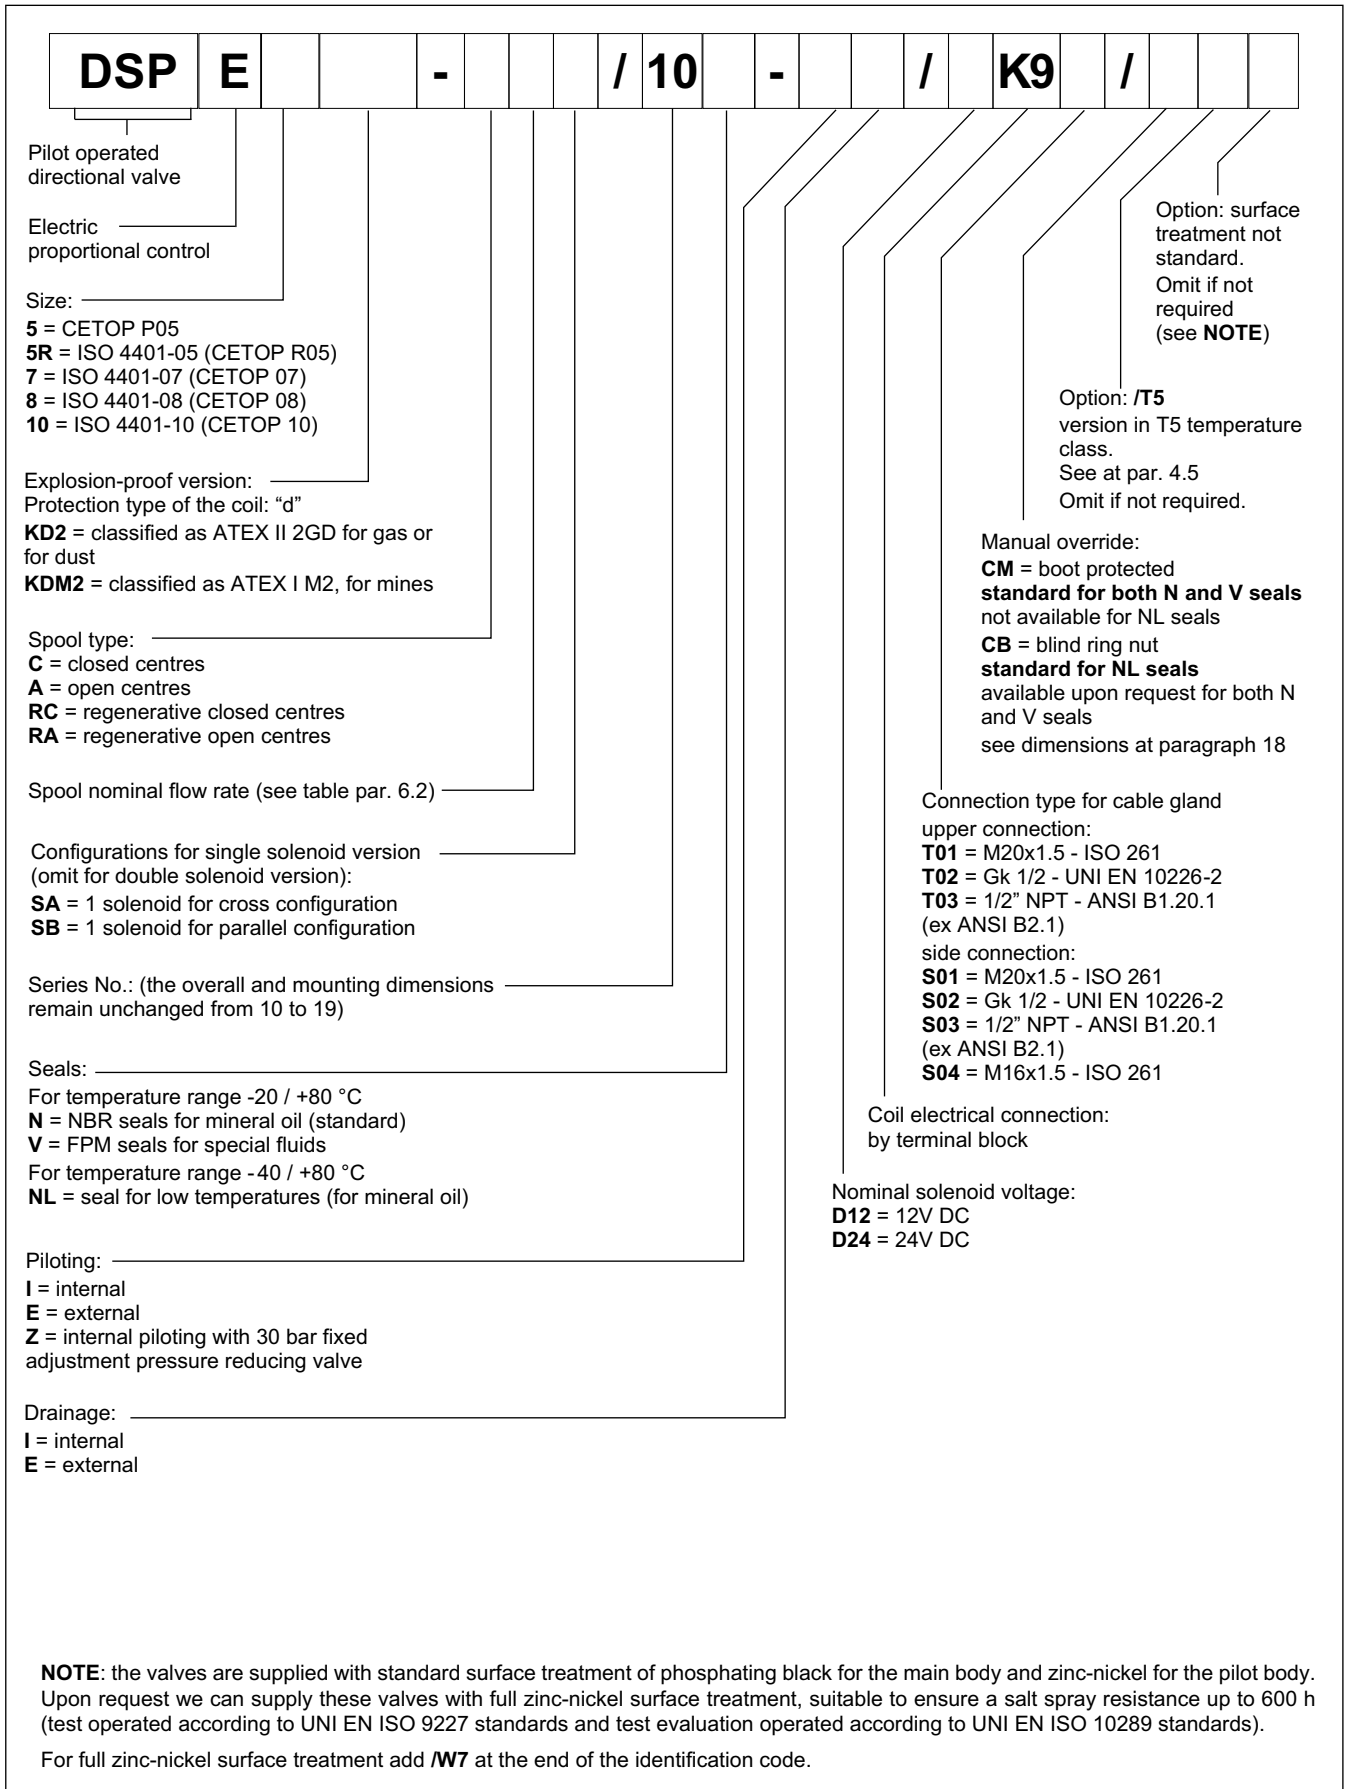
| DSP | E | | | - | | | | / | 10 | | - | | | / | K9 | / | | | |
|---|---|---|---|---|---|---|---|---|---|---|---|---|---|---|---|---|---|---|---|

Pilot operated directional valve

Electric proportional control

Size:
**5** = CETOP P05
**5R** = ISO 4401-05 (CETOP R05)
**7** = ISO 4401-07 (CETOP 07)
**8** = ISO 4401-08 (CETOP 08)
**10** = ISO 4401-10 (CETOP 10)

Explosion-proof version:
Protection type of the coil: "d"
**KD2** = classified as ATEX II 2GD for gas or for dust
**KDM2** = classified as ATEX I M2, for mines

Spool type:
**C** = closed centres
**A** = open centres
**RC** = regenerative closed centres
**RA** = regenerative open centres

Spool nominal flow rate (see table par. 6.2)

Configurations for single solenoid version (omit for double solenoid version):
**SA** = 1 solenoid for cross configuration
**SB** = 1 solenoid for parallel configuration

Series No.: (the overall and mounting dimensions remain unchanged from 10 to 19)

Seals:
For temperature range -20 / +80 °C
**N** = NBR seals for mineral oil (standard)
**V** = FPM seals for special fluids
For temperature range -40 / +80 °C
**NL** = seal for low temperatures (for mineral oil)

Piloting:
**I** = internal
**E** = external
**Z** = internal piloting with 30 bar fixed adjustment pressure reducing valve

Drainage:
**I** = internal
**E** = external

Option: surface treatment not standard. Omit if not required (see **NOTE**)

Option: **/T5**
version in T5 temperature class.
See at par. 4.5
Omit if not required.

Manual override:
**CM** = boot protected
**standard for both N and V seals**
not available for NL seals
**CB** = blind ring nut
**standard for NL seals**
available upon request for both N and V seals
see dimensions at paragraph 18

Connection type for cable gland
upper connection:
**T01** = M20x1.5 - ISO 261
**T02** = Gk 1/2 - UNI EN 10226-2
**T03** = 1/2" NPT - ANSI B1.20.1 (ex ANSI B2.1)
side connection:
**S01** = M20x1.5 - ISO 261
**S02** = Gk 1/2 - UNI EN 10226-2
**S03** = 1/2" NPT - ANSI B1.20.1 (ex ANSI B2.1)
**S04** = M16x1.5 - ISO 261

Coil electrical connection:
by terminal block

Nominal solenoid voltage:
**D12** = 12V DC
**D24** = 24V DC

**NOTE**: the valves are supplied with standard surface treatment of phosphating black for the main body and zinc-nickel for the pilot body. Upon request we can supply these valves with full zinc-nickel surface treatment, suitable to ensure a salt spray resistance up to 600 h (test operated according to UNI EN ISO 9227 standards and test evaluation operated according to UNI EN ISO 10289 standards).

For full zinc-nickel surface treatment add **/W7** at the end of the identification code.